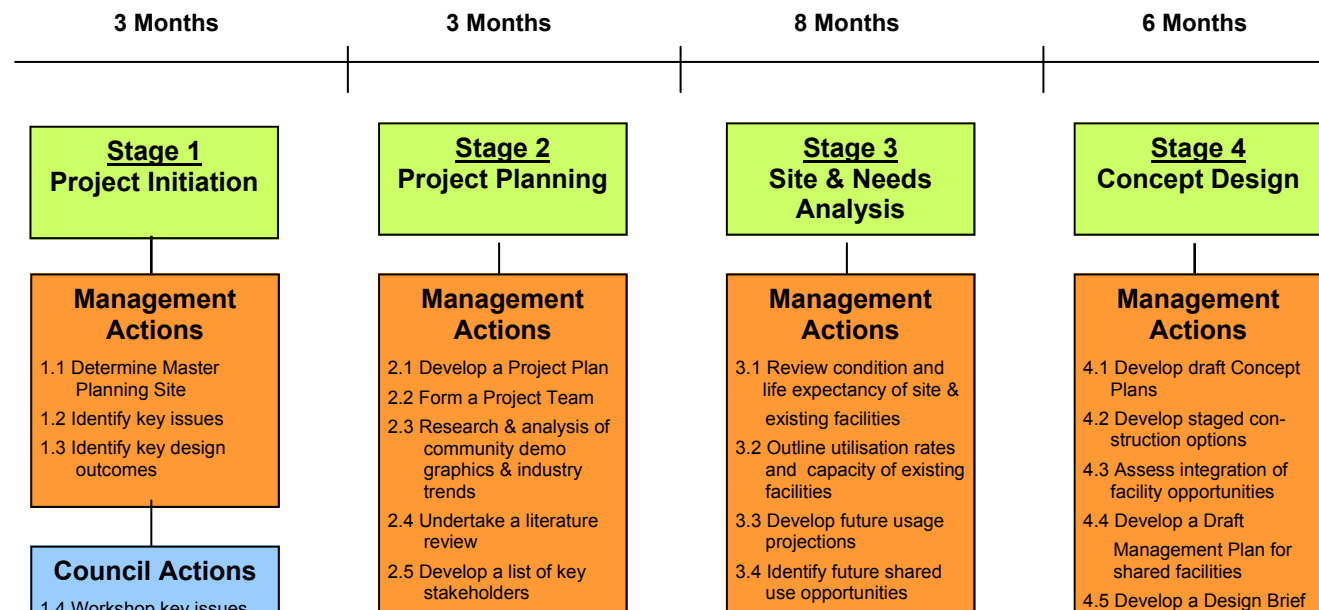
3 Months

3 Months

8 Months

6 Months

Stage 1
Project Initiation

Management Actions

1.1 Determine Master Planning Site
1.2 Identify key issues
1.3 Identify key design outcomes

Council Actions

1.4 Workshop key issues

Stage 2
Project Planning

Management Actions

2.1 Develop a Project Plan
2.2 Form a Project Team
2.3 Research & analysis of community demo graphics & industry trends
2.4 Undertake a literature review
2.5 Develop a list of key stakeholders

Stage 3
Site & Needs Analysis

Management Actions

3.1 Review condition and life expectancy of site & existing facilities
3.2 Outline utilisation rates and capacity of existing facilities
3.3 Develop future usage projections
3.4 Identify future shared use opportunities

Stage 4
Concept Design

Management Actions

4.1 Develop draft Concept Plans
4.2 Develop staged construction options
4.3 Assess integration of facility opportunities
4.4 Develop a Draft Management Plan for shared facilities
4.5 Develop a Design Brief